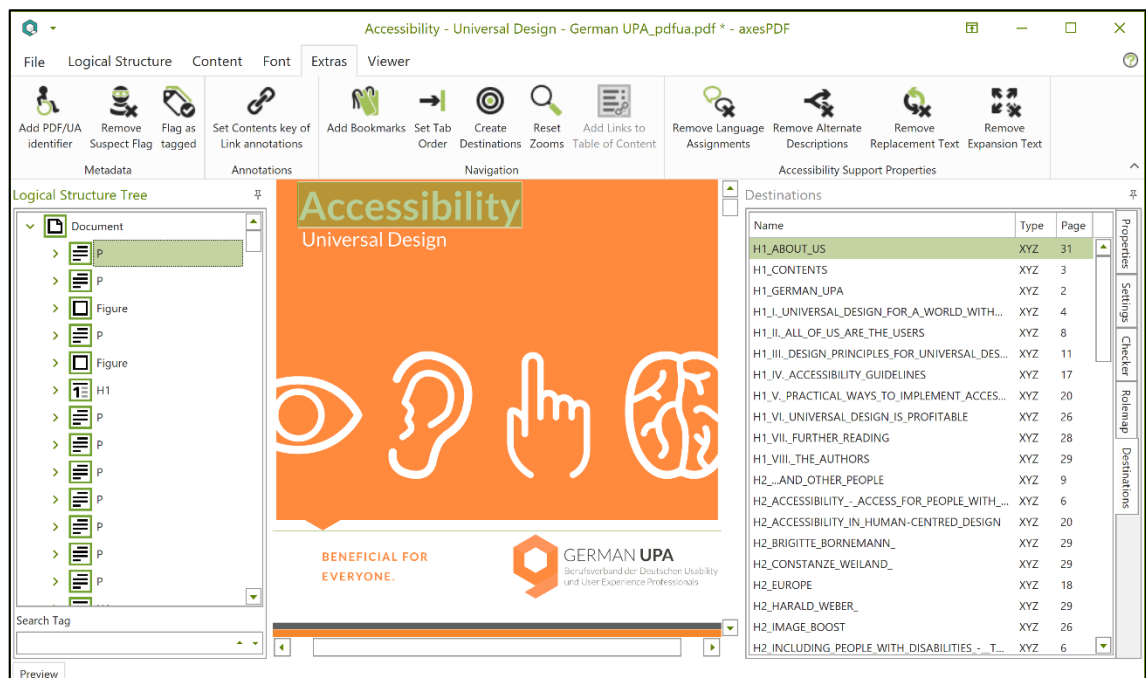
Accessibility - Universal Design - German UPA_pdfua.pdf * - axesPDF

File Logical Structure Content Font Extras Viewer

Add PDF/UA identifier
Remove Suspect Flag
Flag as tagged
Metadata

Set Contents key of Link annotations
Annotations

Add Bookmarks
Set Tab Order
Create Destinations
Reset Zooms
Add Links to Table of Content
Navigation

Remove Language Assignments
Remove Alternate Descriptions
Remove Replacement Text
Remove Expansion Text
Accessibility Support Properties

Logical Structure Tree

Document
P
P
Figure
P
Figure
H1
P
P
P
P
P
P
P

Search Tag

Preview

Accessibility
Universal Design

BENEFICIAL FOR EVERYONE.

GERMAN UPA
Berufsverband der Deutschen Usability und User Experience Professionals

Destinations

| Name | Type | Page |
|---|---|---|
| H1_ABOUT_US | XYZ | 31 |
| H1_CONTENTS | XYZ | 3 |
| H1_GERMAN_UPA | XYZ | 2 |
| H1_I._UNIVERSAL_DESIGN_FOR_A_WORLD_WITH... | XYZ | 4 |
| H1_II._ALL_OF_US_ARE_THE_USERS | XYZ | 8 |
| H1_III._DESIGN_PRINCIPLES_FOR_UNIVERSAL_DES... | XYZ | 11 |
| H1_IV._ACCESSIBILITY_GUIDELINES | XYZ | 17 |
| H1_V._PRACTICAL_WAYS_TO_IMPLEMENT_ACCES... | XYZ | 20 |
| H1_VI._UNIVERSAL_DESIGN_IS_PROFITABLE | XYZ | 26 |
| H1_VII._FURTHER_READING | XYZ | 28 |
| H1_VIII._THE_AUTHORS | XYZ | 29 |
| H2_...AND_OTHER_PEOPLE | XYZ | 9 |
| H2_ACCESSIBILITY_-_ACCESS_FOR_PEOPLE_WITH_... | XYZ | 6 |
| H2_ACCESSIBILITY_IN_HUMAN-CENTRED_DESIGN | XYZ | 20 |
| H2_BRIGITTE_BORNEMANN_ | XYZ | 29 |
| H2_CONSTANZE_WEILAND_ | XYZ | 29 |
| H2_EUROPE | XYZ | 18 |
| H2_HARALD_WEBER_ | XYZ | 29 |
| H2_IMAGE_BOOST | XYZ | 26 |
| H2_INCLUDING_PEOPLE_WITH_DISABILITIES_-_T... | XYZ | 6 |

Properties Settings Checker Rolemap Destinations